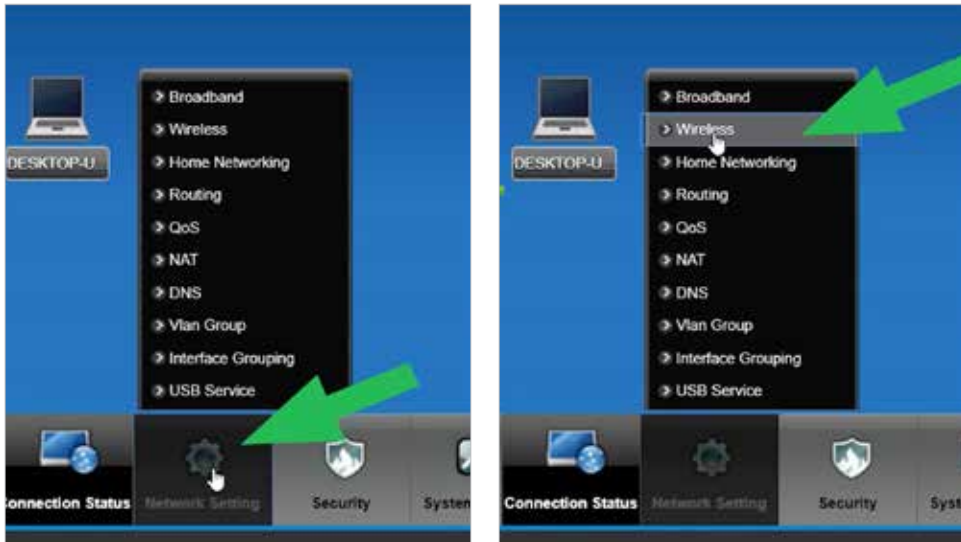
DESKTOP-U

Broadband
Wireless
Home Networking
Routing
QoS
NAT
DNS
Vlan Group
Interface Grouping
USB Service

onnection Status
Network Setting
Security
Systen

DESKTOP-U

Broadband
Wireless
Home Networking
Routing
QoS
NAT
DNS
Vlan Group
Interface Grouping
USB Service

Connection Status
Network Setting
Security
Syst